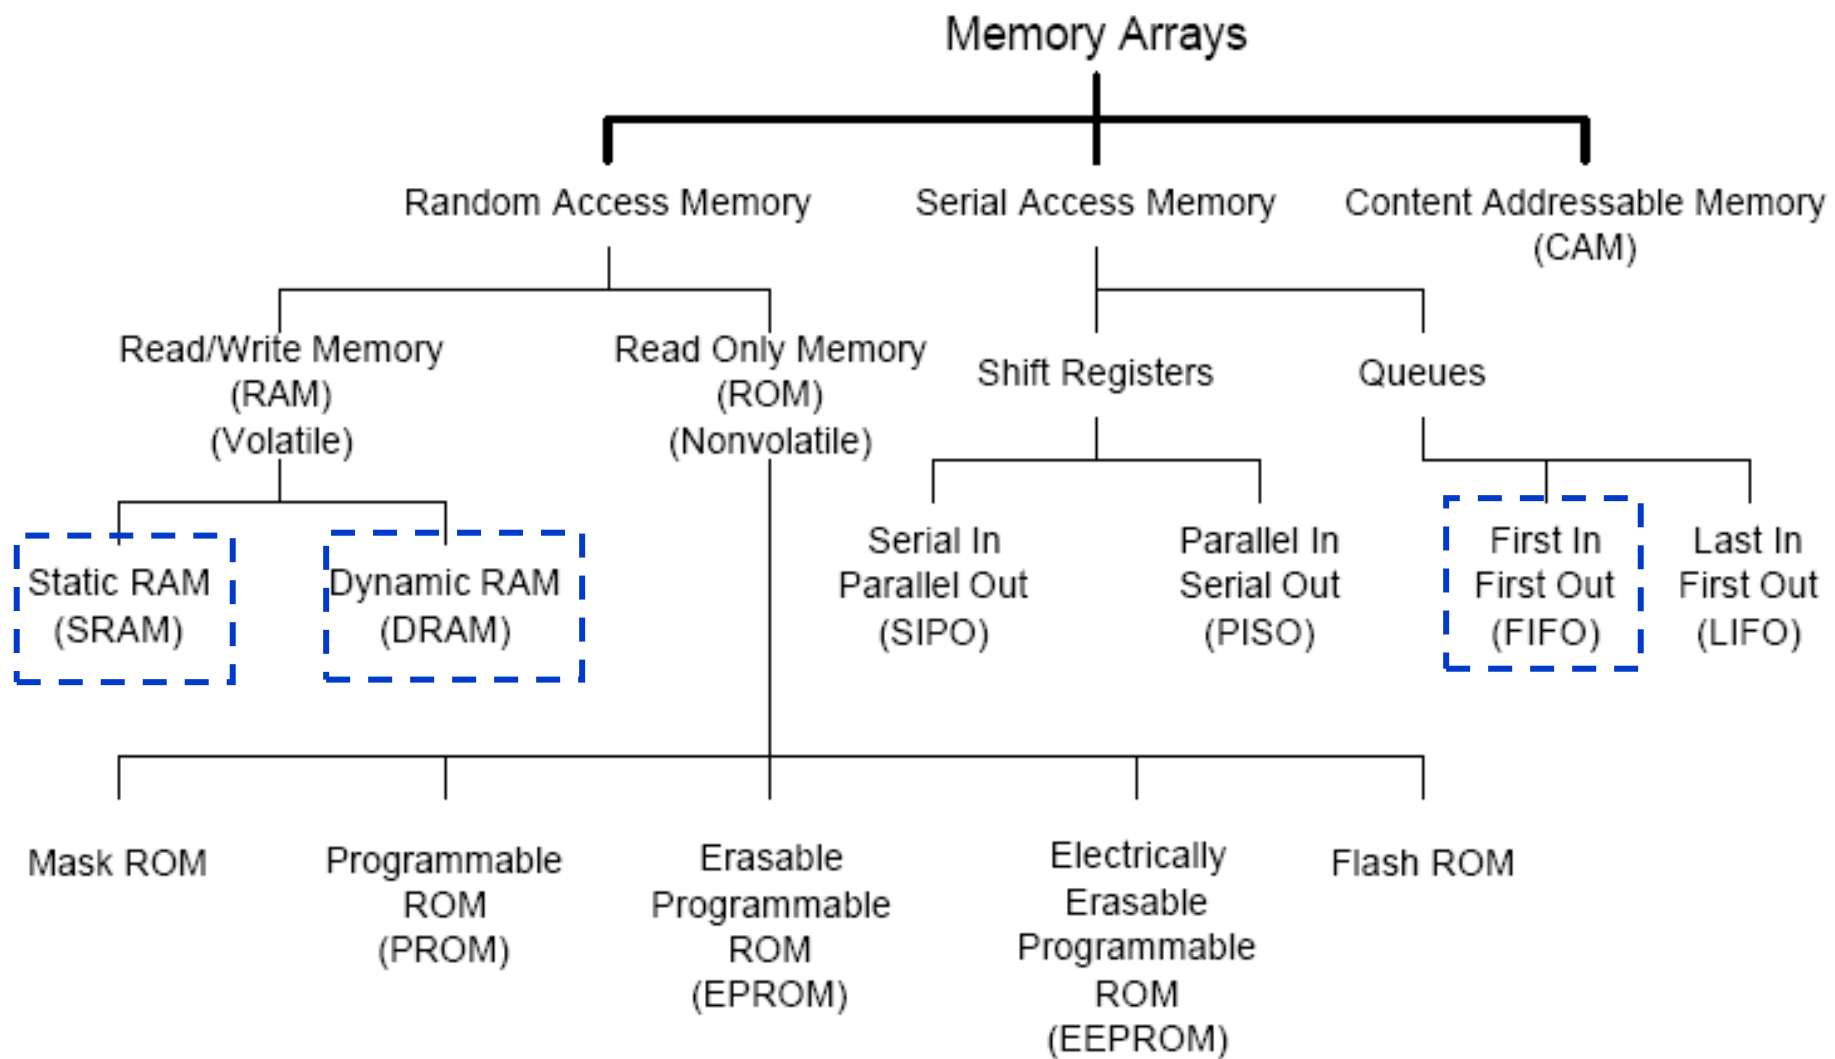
Memory Arrays

Random Access Memory

Serial Access Memory

Content Addressable Memory (CAM)

Read/Write Memory (RAM) (Volatile)

Read Only Memory (ROM) (Nonvolatile)

Shift Registers

Queues

Static RAM (SRAM)

Dynamic RAM (DRAM)

Serial In Parallel Out (SIPO)

Parallel In Serial Out (PISO)

First In First Out (FIFO)

Last In First Out (LIFO)

Mask ROM

Programmable ROM (PROM)

Erasable Programmable ROM (EPROM)

Electrically Erasable Programmable ROM (EEPROM)

Flash ROM